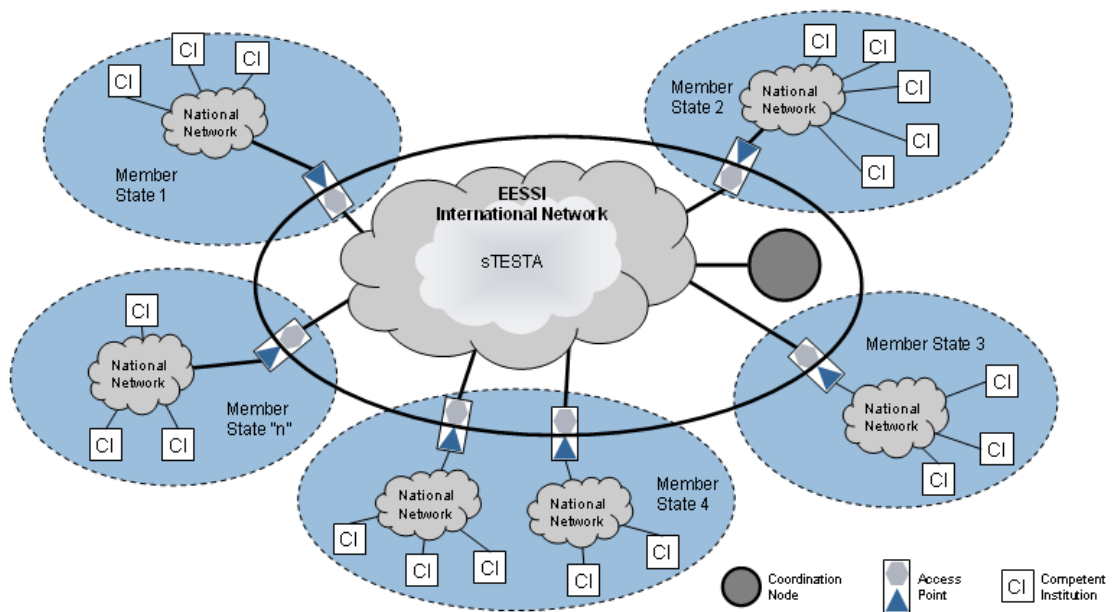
CI
CI
CI
National Network
Member State 1

Member State 2
National Network
CI
CI
CI
CI
CI

EESSI International Network
sTESTA

CI
National Network
CI
CI
Member State "n"

Member State 3
National Network
CI
CI
CI

National Network
CI
CI
CI
National Network
Member State 4
CI
CI

Coordination Node
Access Point
CI Competent Institution